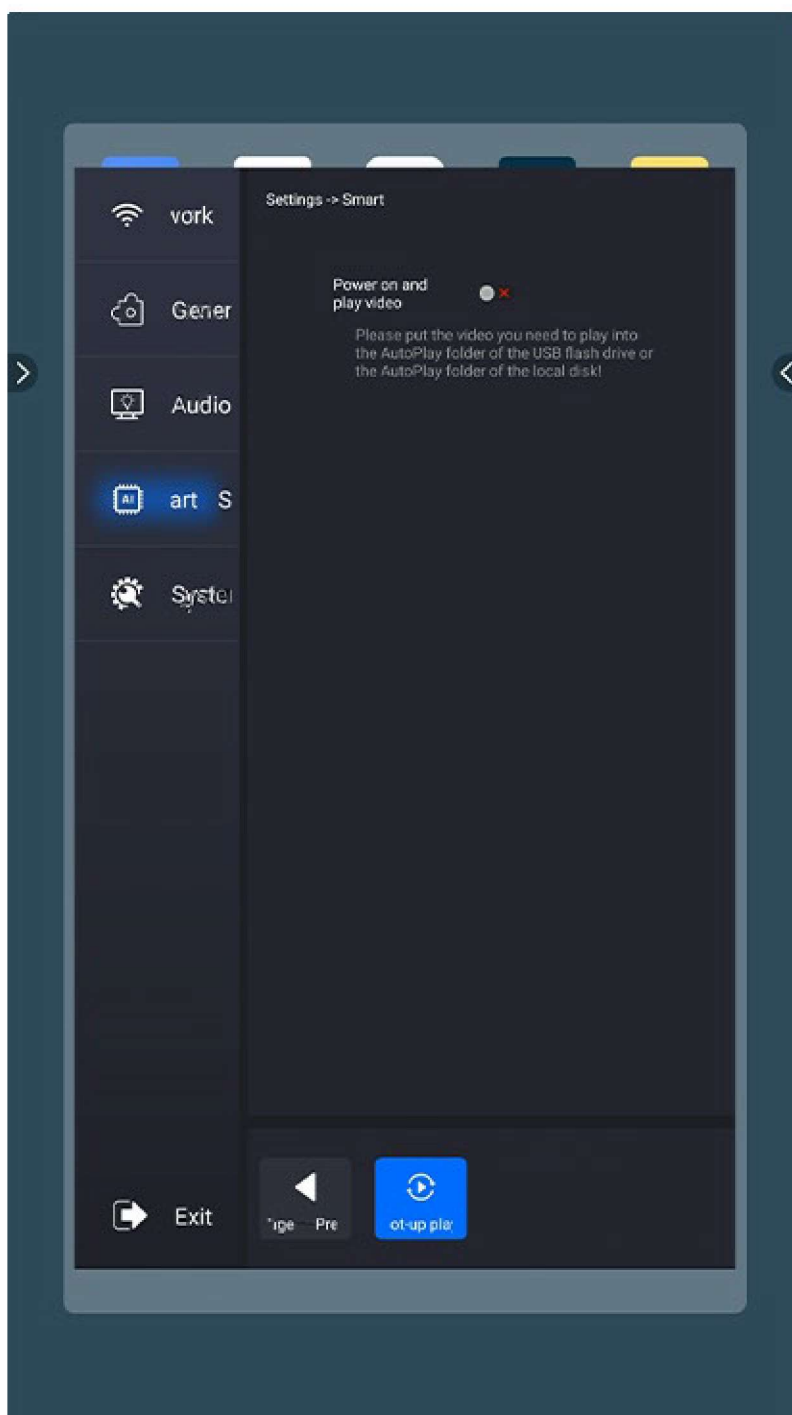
vork

Gener

Audio

art S

Syster

Exit

Settings -> Smart

Power on and play video

Please put the video you need to play into the AutoPlay folder of the USB flash drive or the AutoPlay folder of the local disk!

'ige Pre

ot-up pla